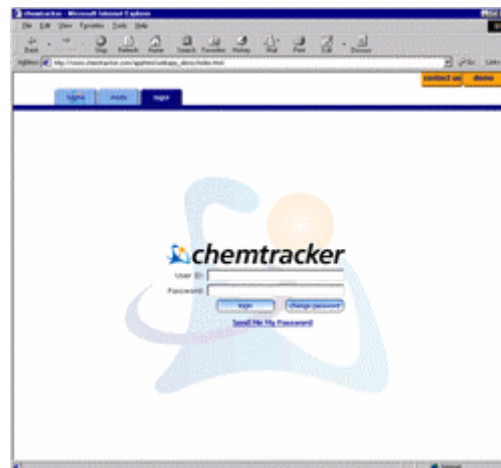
chemtracker - Microsoft Internet Explorer

File Edit View Favorites Tools Help

Back Stop Refresh Home Search Favorites History Mail Print Edit Discuss

Address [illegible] Go Links

contact us demo

home tools login

chemtracker

User ID:

Password:

login change password

Send Me My Password